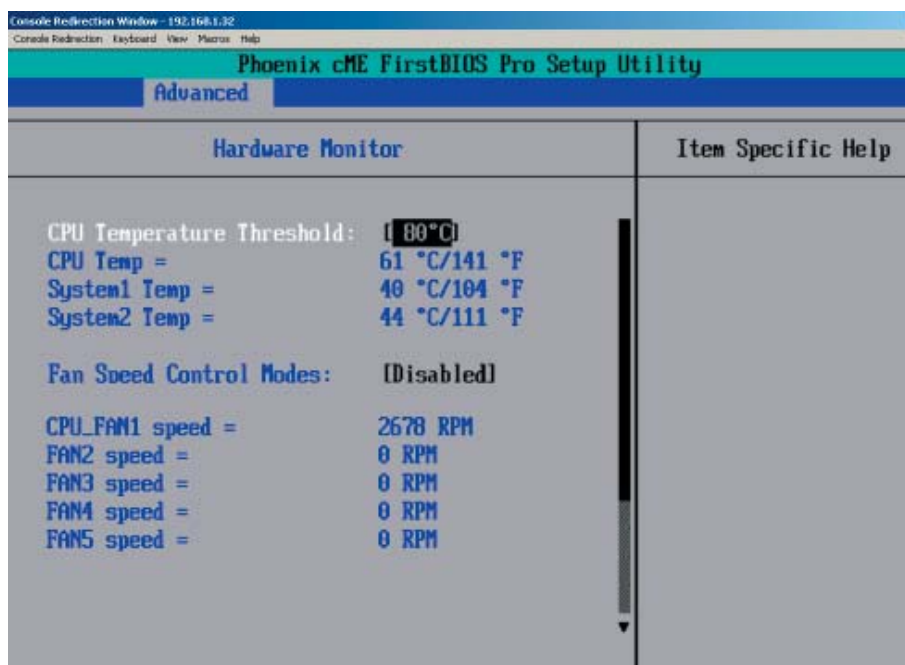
Console Redirection Window - 192.168.1.32
Console Redirection Keyboard View Macros Help

Phoenix cME FirstBIOS Pro Setup Utility

Advanced

Hardware Monitor

Item Specific Help

CPU Temperature Threshold: [ 80°C]
CPU Temp = 61 °C/141 °F
System1 Temp = 40 °C/104 °F
System2 Temp = 44 °C/111 °F

Fan Speed Control Modes: [Disabled]

CPU_FAN1 speed = 2678 RPM
FAN2 speed = 0 RPM
FAN3 speed = 0 RPM
FAN4 speed = 0 RPM
FAN5 speed = 0 RPM